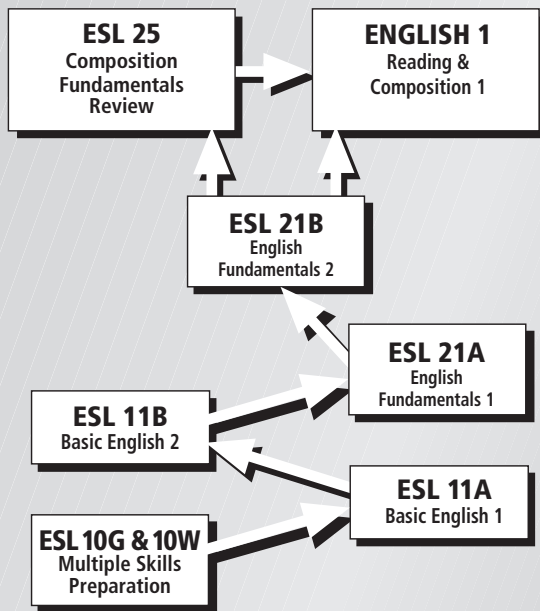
ESL 25
Composition Fundamentals Review

ENGLISH 1
Reading & Composition 1

ESL 21B
English Fundamentals 2

ESL 21A
English Fundamentals 1

ESL 11B
Basic English 2

ESL 11A
Basic English 1

ESL 10G & 10W
Multiple Skills Preparation